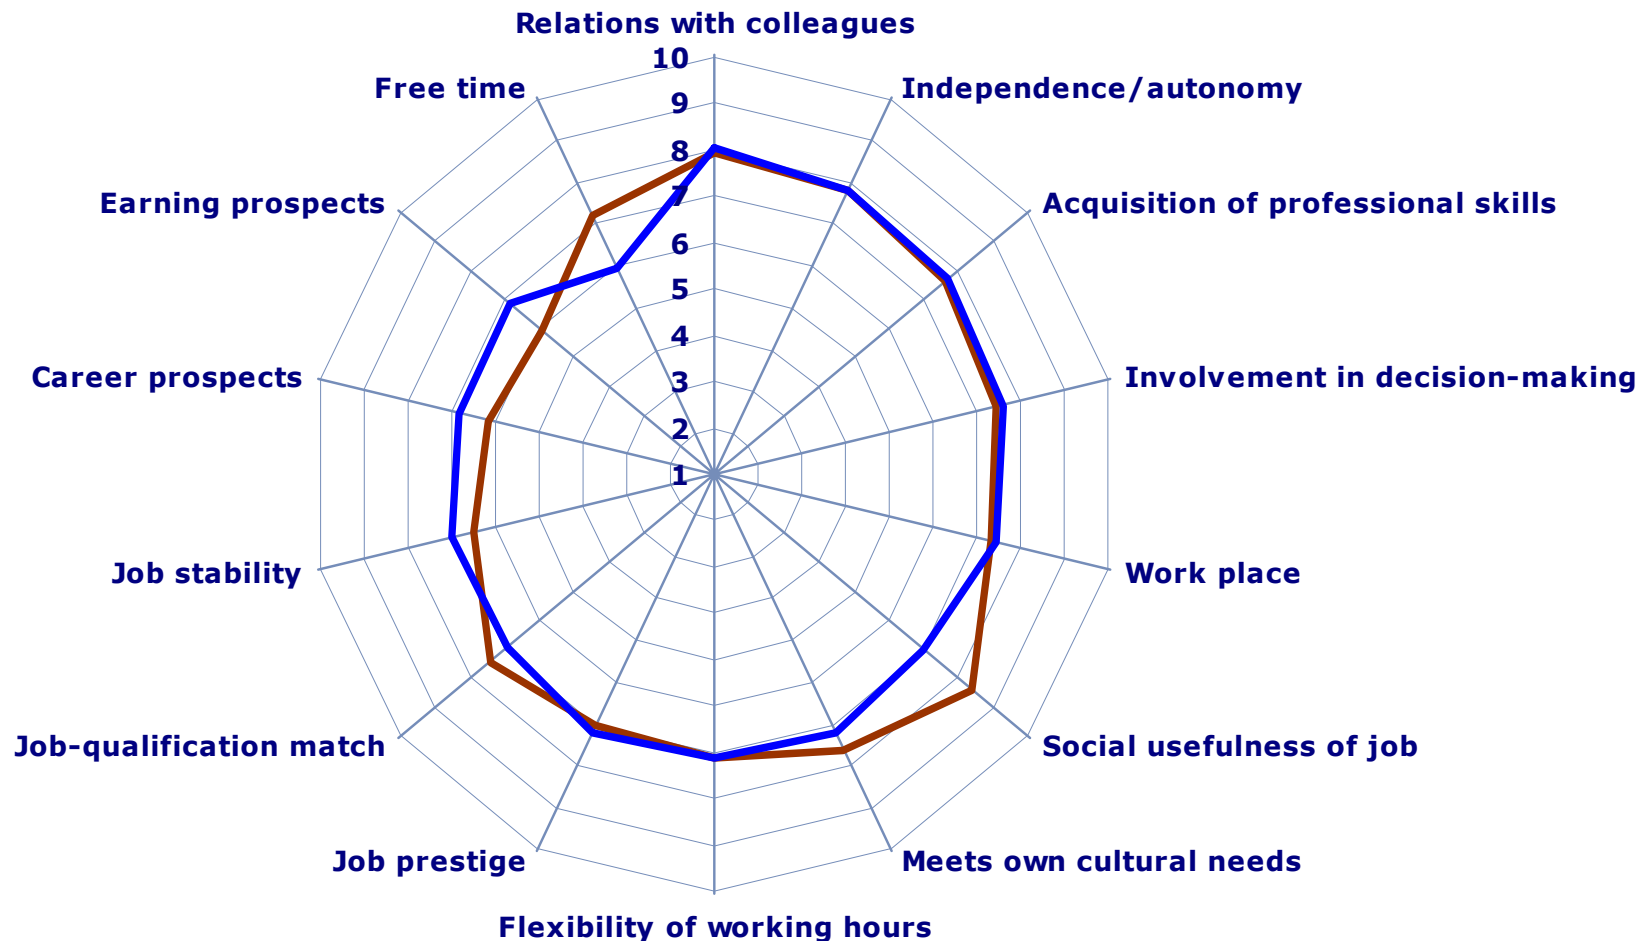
Relations with colleagues

10
9
8
7
6
5
4
3
2
1

Independence/autonomy

Acquisition of professional skills

Involvement in decision-making

Work place

Social usefulness of job

Meets own cultural needs

Flexibility of working hours

Job prestige

Job-qualification match

Job stability

Career prospects

Earning prospects

Free time